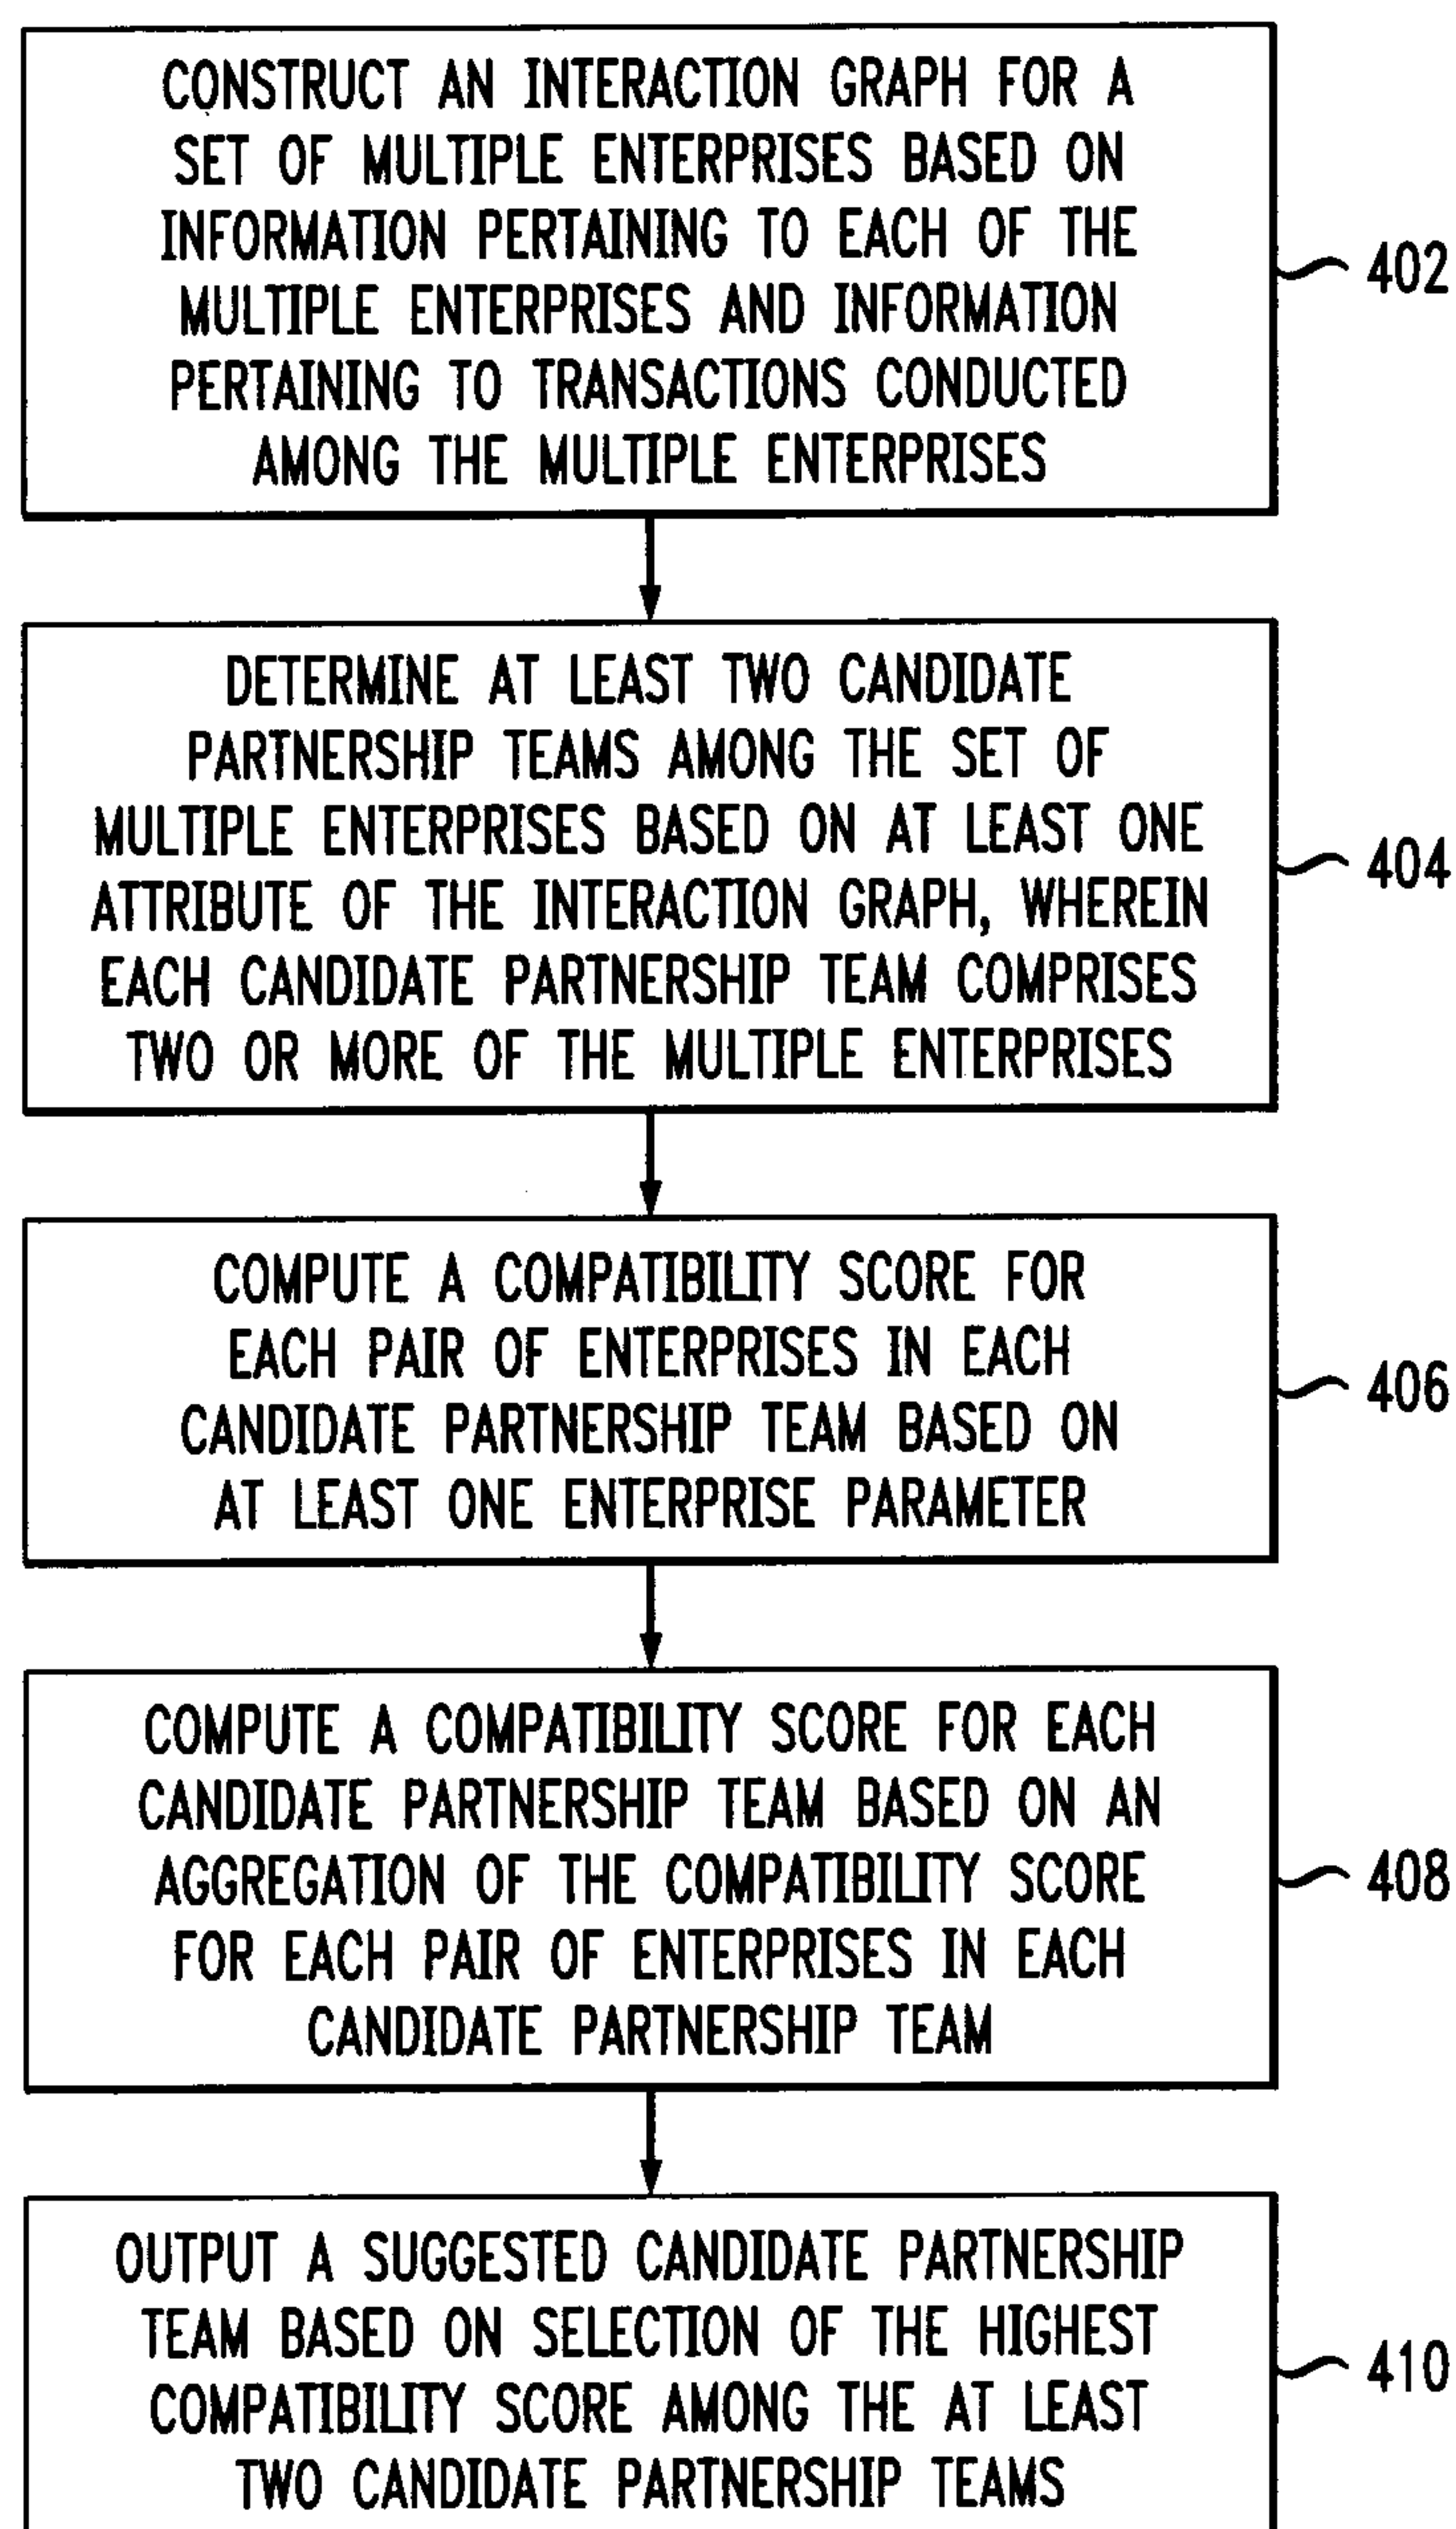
CONSTRUCT AN INTERACTION GRAPH FOR A SET OF MULTIPLE ENTERPRISES BASED ON INFORMATION PERTAINING TO EACH OF THE MULTIPLE ENTERPRISES AND INFORMATION PERTAINING TO TRANSACTIONS CONDUCTED AMONG THE MULTIPLE ENTERPRISES

402

DETERMINE AT LEAST TWO CANDIDATE PARTNERSHIP TEAMS AMONG THE SET OF MULTIPLE ENTERPRISES BASED ON AT LEAST ONE ATTRIBUTE OF THE INTERACTION GRAPH, WHEREIN EACH CANDIDATE PARTNERSHIP TEAM COMPRISES TWO OR MORE OF THE MULTIPLE ENTERPRISES

404

COMPUTE A COMPATIBILITY SCORE FOR EACH PAIR OF ENTERPRISES IN EACH CANDIDATE PARTNERSHIP TEAM BASED ON AT LEAST ONE ENTERPRISE PARAMETER

406

COMPUTE A COMPATIBILITY SCORE FOR EACH CANDIDATE PARTNERSHIP TEAM BASED ON AN AGGREGATION OF THE COMPATIBILITY SCORE FOR EACH PAIR OF ENTERPRISES IN EACH CANDIDATE PARTNERSHIP TEAM

408

OUTPUT A SUGGESTED CANDIDATE PARTNERSHIP TEAM BASED ON SELECTION OF THE HIGHEST COMPATIBILITY SCORE AMONG THE AT LEAST TWO CANDIDATE PARTNERSHIP TEAMS

410